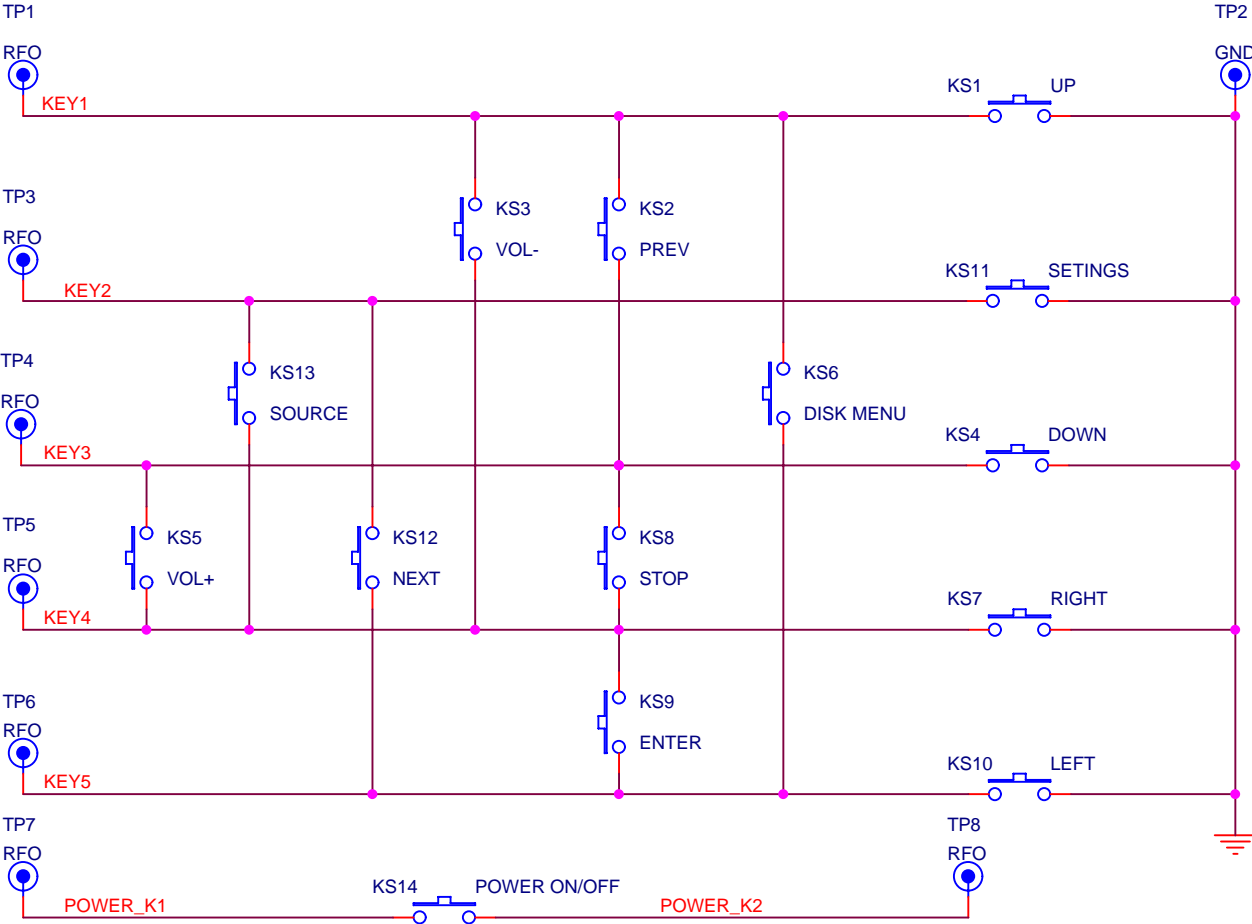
TP1
RFO
KEY1

TP2
GND

KS1 UP

KS3
VOL-

KS2
PREV

TP3
RFO
KEY2

KS11 SETINGS

TP4
RFO
KEY3

KS13
SOURCE

KS6
DISK MENU

KS4 DOWN

TP5
RFO
KEY4

KS5
VOL+

KS12
NEXT

KS8
STOP

KS7 RIGHT

TP6
RFO
KEY5

KS9
ENTER

KS10 LEFT

TP7
RFO
POWER_K1

KS14 POWER ON/OFF

POWER_K2

TP8
RFO